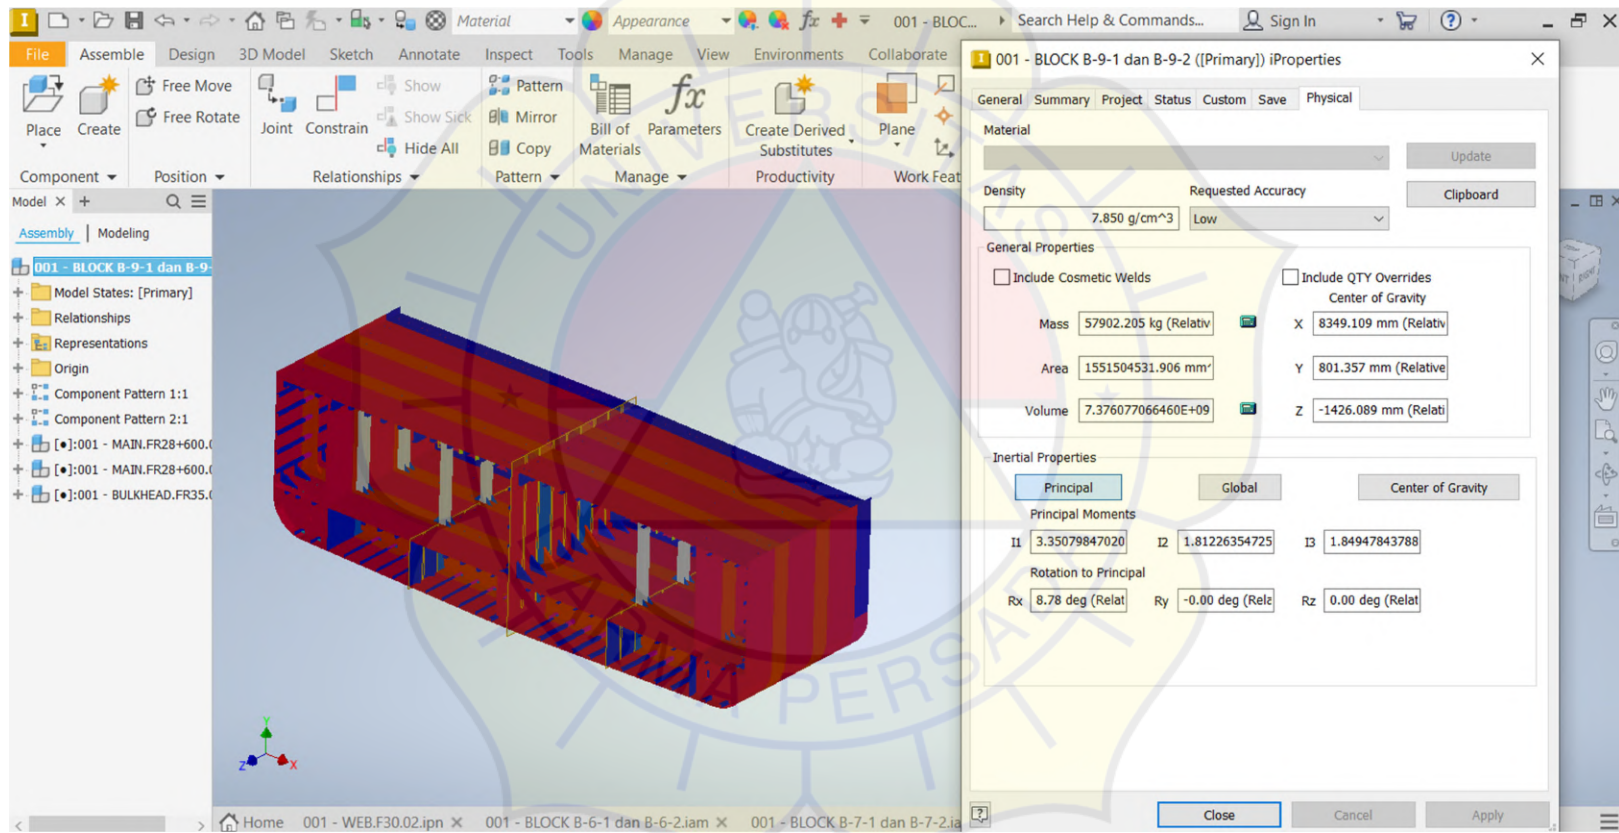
Material Appearance 001 - BLOC... Search Help & Commands... Sign In

File Assemble Design 3D Model Sketch Annotate Inspect Tools Manage View Environments Collaborate

Place Create Free Move Free Rotate Joint Constrain Show Show Sick Hide All Pattern Mirror Copy Bill of Materials Parameters Create Derived Substitutes Plane

Component Position Relationships Pattern Manage Productivity Work Feat

Model × +

Assembly | Modeling

001 - BLOCK B-9-1 dan B-9-
Model States: [Primary]
Relationships
Representations
Origin
Component Pattern 1:1
Component Pattern 2:1
[•]:001 - MAIN.FR28+600.(
[•]:001 - MAIN.FR28+600.(
[•]:001 - BULKHEAD.FR35.(

Home 001 - WEB.F30.02.ipn × 001 - BLOCK B-6-1 dan B-6-2.iam × 001 - BLOCK B-7-1 dan B-7-2.ia

001 - BLOCK B-9-1 dan B-9-2 ([Primary]) iProperties

General Summary Project Status Custom Save Physical

Material

Update

Density Requested Accuracy

7.850 g/cm^3 Low Clipboard

General Properties

Include Cosmetic Welds Include QTY Overrides

Center of Gravity

Mass 57902.205 kg (Relativ X 8349.109 mm (Relativ

Area 1551504531.906 mm' Y 801.357 mm (Relative

Volume 7.376077066460E+09 Z -1426.089 mm (Relati

Inertial Properties

Principal Global Center of Gravity

Principal Moments

I1 3.35079847020 I2 1.81226354725 I3 1.84947843788

Rotation to Principal

Rx 8.78 deg (Relat Ry -0.00 deg (Rela Rz 0.00 deg (Relat

Close Cancel Apply